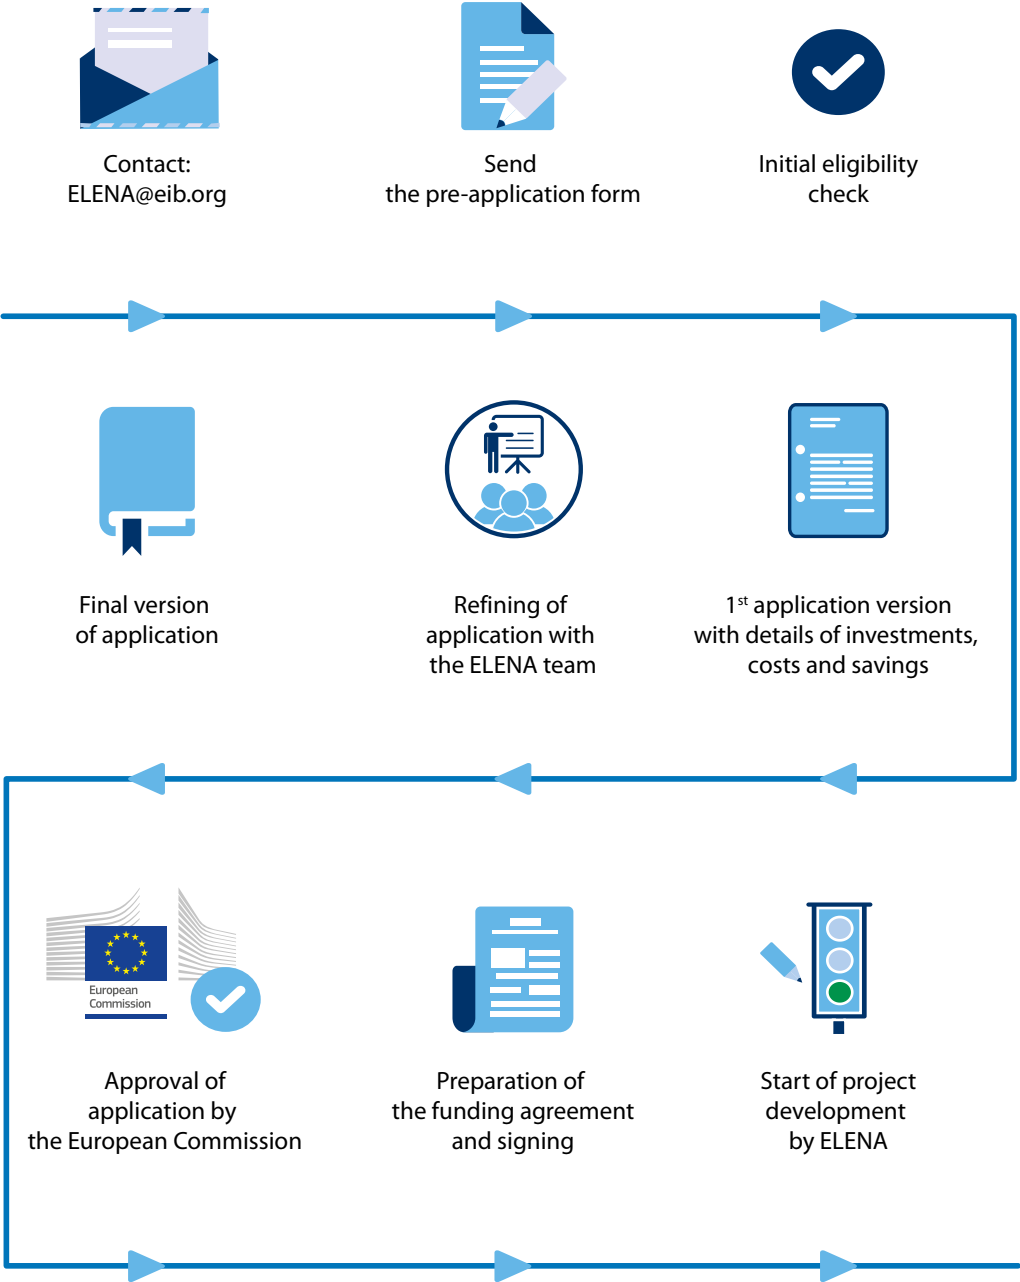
Contact:
ELENA@eib.org

Send
the pre-application form

Initial eligibility
check

Final version
of application

Refining of
application with
the ELENA team

1$^{st}$ application version
with details of investments,
costs and savings

European
Commission

Approval of
application by
the European Commission

Preparation of
the funding agreement
and signing

Start of project
development
by ELENA